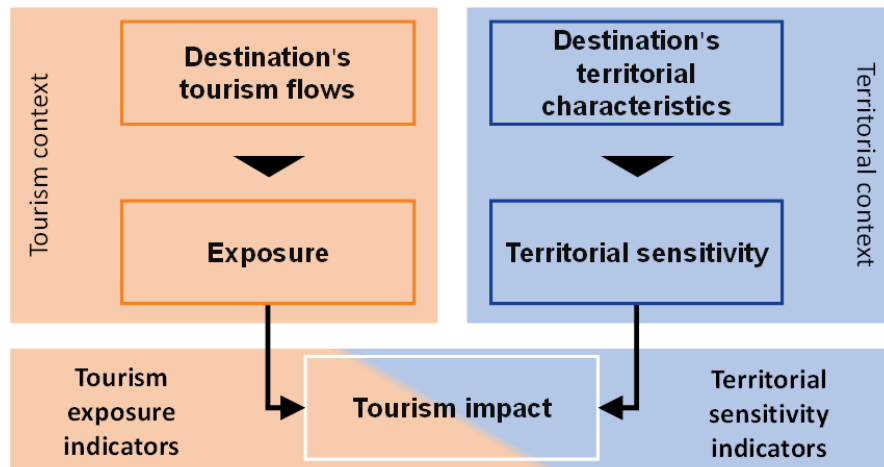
Tourism context

Destination's tourism flows

Exposure

Destination's territorial characteristics

Territorial sensitivity

Territorial context

Tourism exposure indicators

Tourism impact

Territorial sensitivity indicators